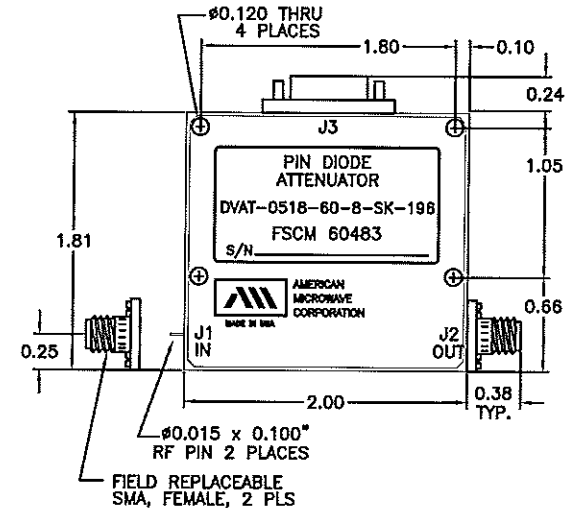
ø0.120 THRU 4 PLACES

1.80

0.10

0.24

J3

1.05

PIN DIODE ATTENUATOR

DVAT-0518-60-8-SK-196

FSCM 60483

S/N

1.81

AMERICAN MICROWAVE CORPORATION

MADE IN USA

0.66

0.25

J1 IN

J2 OUT

2.00

0.38 TYP.

ø0.015 x 0.100" RF PIN 2 PLACES

FIELD REPLACEABLE SMA, FEMALE, 2 PLS